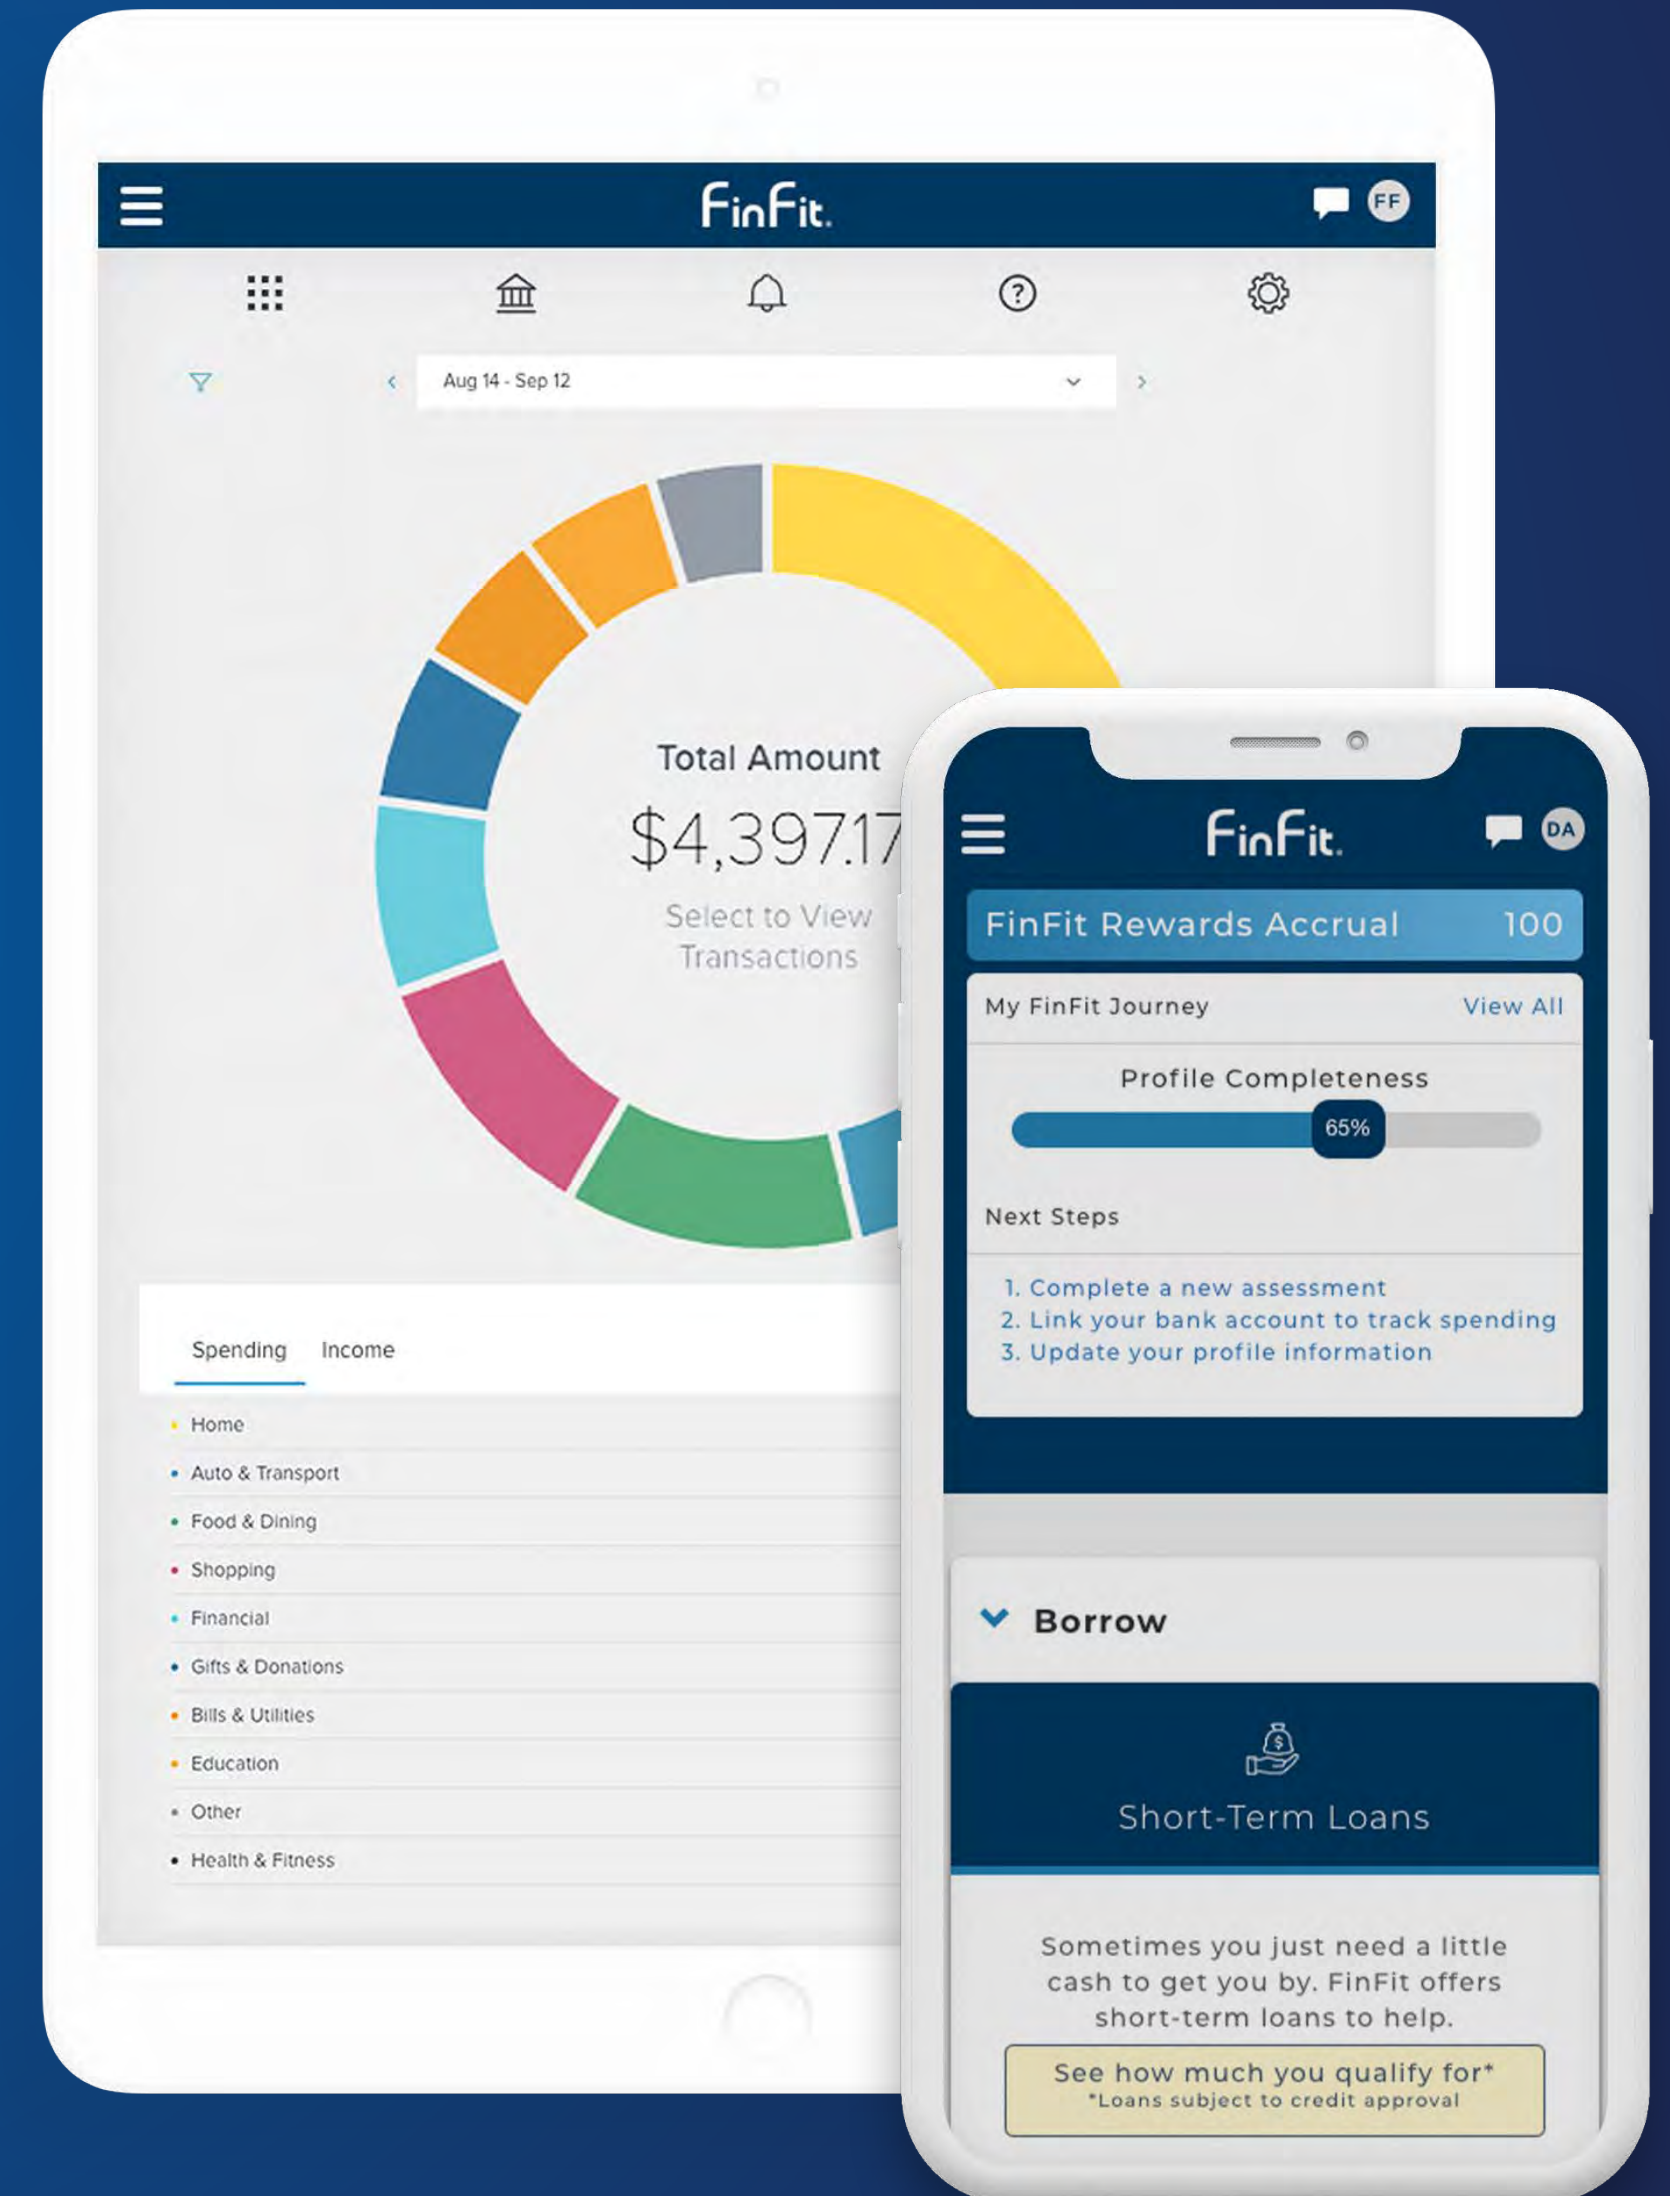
FinFit

FF

Aug 14 - Sep 12

Total Amount

$4,397.17

Select to View Transactions

Spending Income

Home
Auto & Transport
Food & Dining
Shopping
Financial
Gifts & Donations
Bills & Utilities
Education
Other
Health & Fitness

FinFit

DA

FinFit Rewards Accrual 100

My FinFit Journey View All

Profile Completeness

65%

Next Steps

1. Complete a new assessment
2. Link your bank account to track spending
3. Update your profile information

Borrow

Short-Term Loans

Sometimes you just need a little cash to get you by. FinFit offers short-term loans to help.

See how much you qualify for*
*Loans subject to credit approval